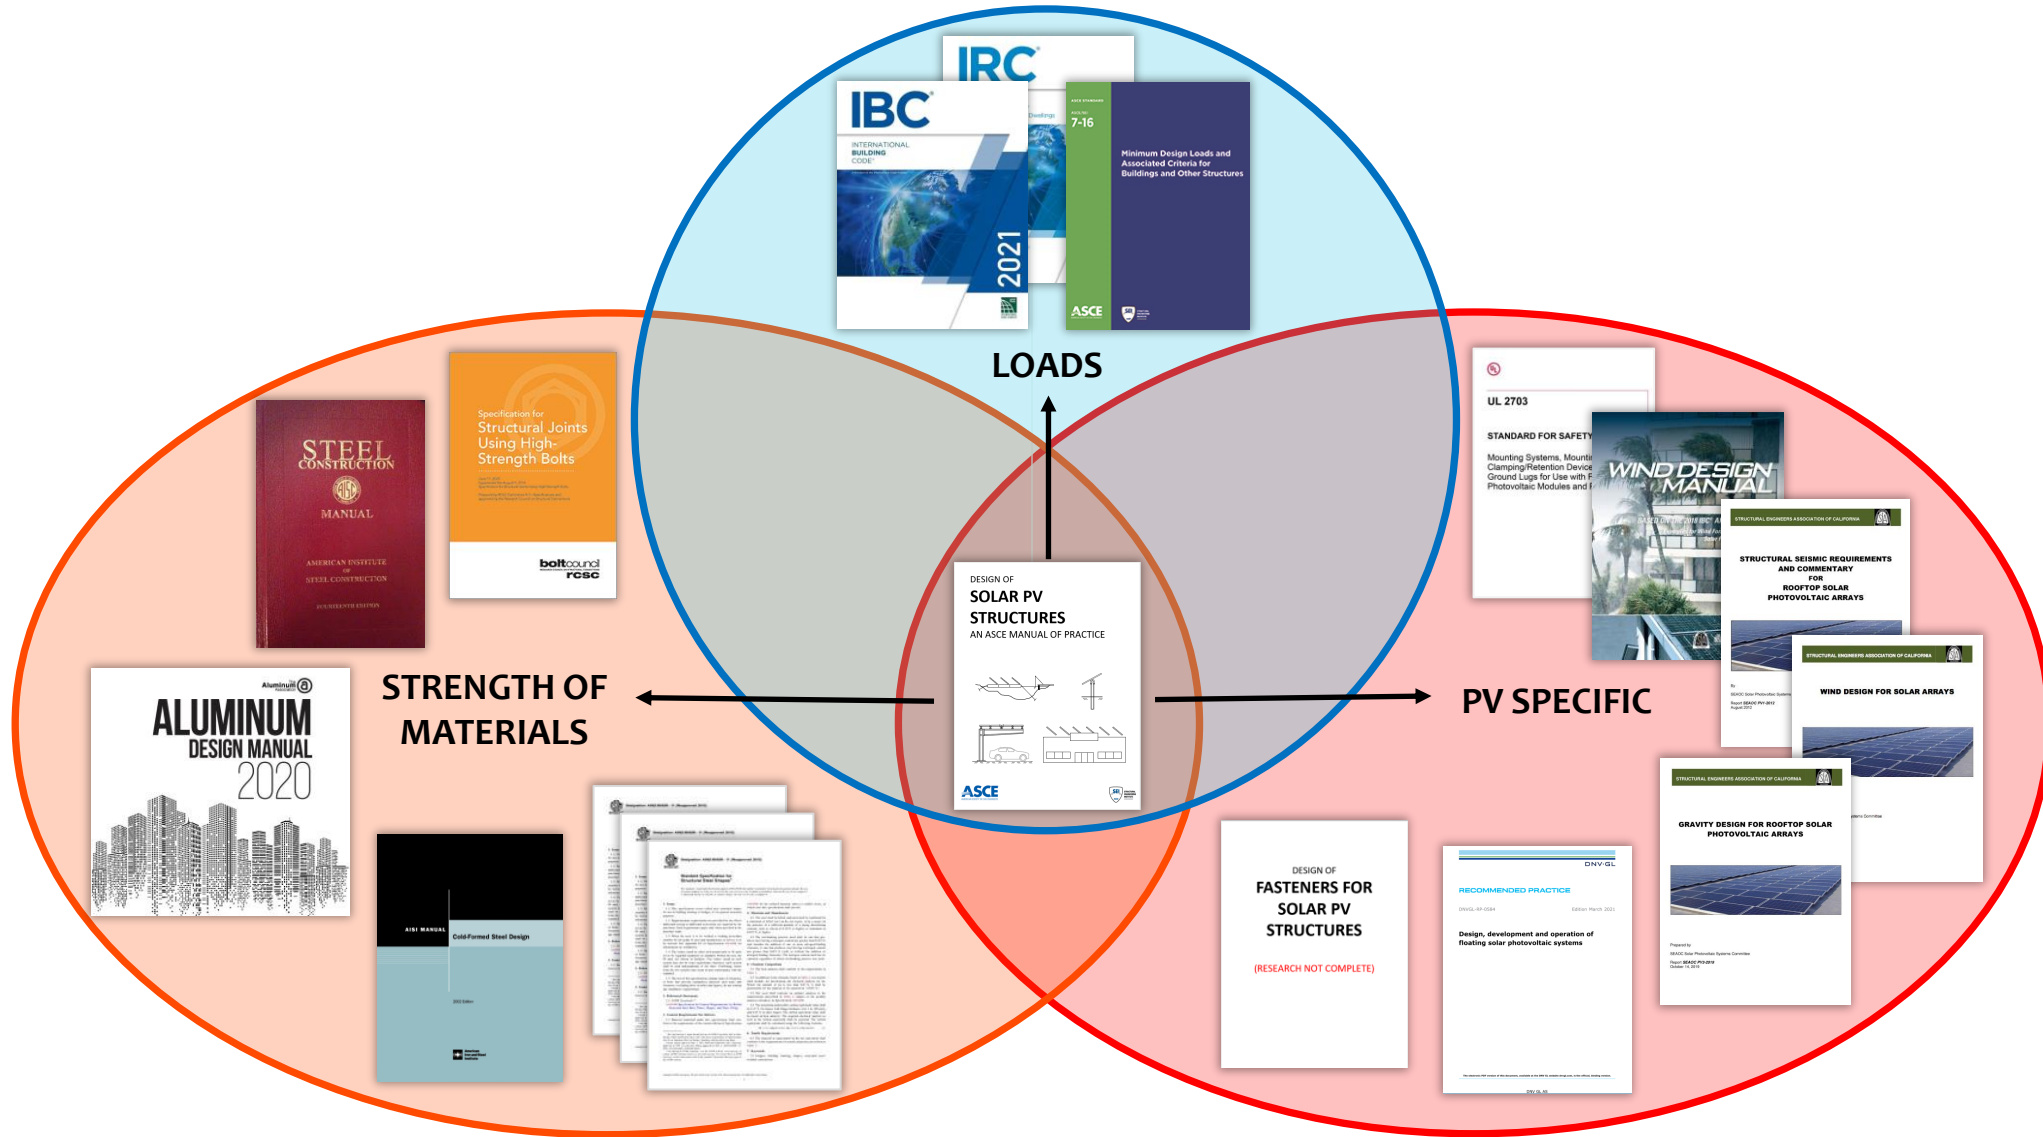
IRC

IBC
INTERNATIONAL BUILDING CODE
2021

ASCE STANDARD
7-16
Minimum Design Loads and Associated Criteria for Buildings and Other Structures
ASCE

LOADS

STEEL CONSTRUCTION
AISC
MANUAL
AMERICAN INSTITUTE OF STEEL CONSTRUCTION
FOURTEENTH EDITION

Specification for Structural Joints Using High-Strength Bolts
boltcouncil rcsc

Aluminum
ALUMINUM DESIGN MANUAL 2020

STRENGTH OF MATERIALS

AISI MANUAL
Cold-Formed Steel Design

Standard Specification for Structural Steel Shapes

DESIGN OF
SOLAR PV STRUCTURES
AN ASCE MANUAL OF PRACTICE
ASCE

UL 2703
STANDARD FOR SAFETY
Mounting Systems, Mounting Clamping/Retention Devices Ground Lugs for Use with F Photovoltaic Modules and

WIND DESIGN MANUAL

STRUCTURAL ENGINEERS ASSOCIATION OF CALIFORNIA
STRUCTURAL SEISMIC REQUIREMENTS AND COMMENTARY FOR ROOFTOP SOLAR PHOTOVOLTAIC ARRAYS

PV SPECIFIC

STRUCTURAL ENGINEERS ASSOCIATION OF CALIFORNIA
WIND DESIGN FOR SOLAR ARRAYS

STRUCTURAL ENGINEERS ASSOCIATION OF CALIFORNIA
GRAVITY DESIGN FOR ROOFTOP SOLAR PHOTOVOLTAIC ARRAYS

DESIGN OF
FASTENERS FOR SOLAR PV STRUCTURES
(RESEARCH NOT COMPLETE)

DNV·GL
RECOMMENDED PRACTICE
DNVGL-RP-0584
Edition March 2021
Design, development and operation of floating solar photovoltaic systems